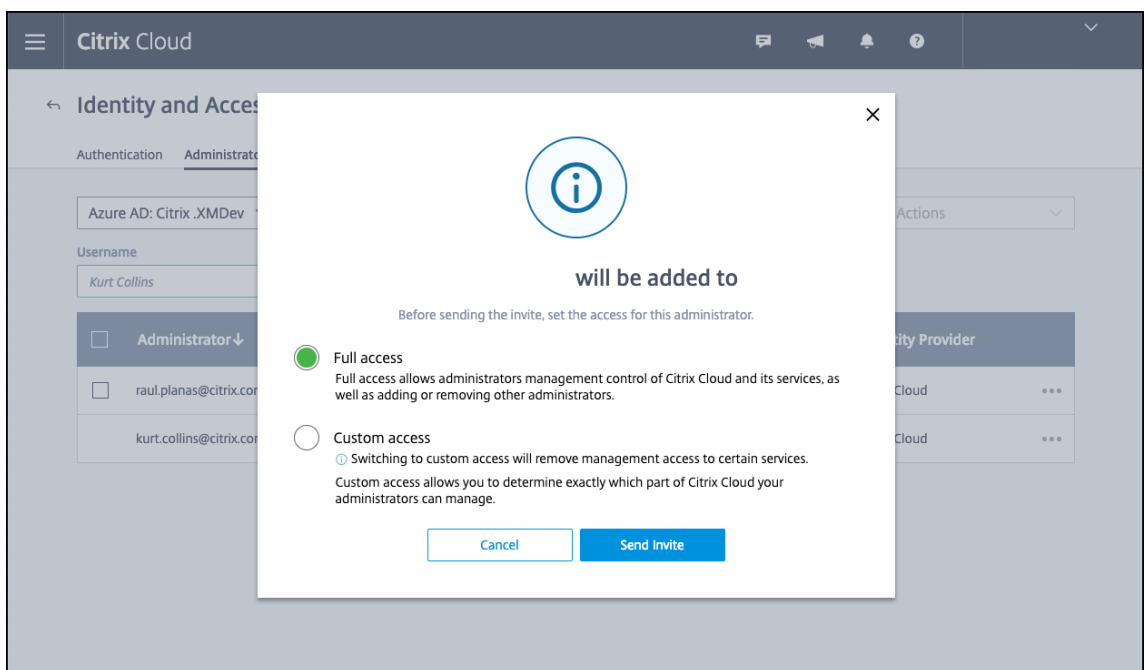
Citrix Cloud

Identity and Acces

Authentication Administrato

Azure AD: Citrix .XMDev

Username

Kurt Collins

Administrator↓

raul.planas@citrix.cor

kurt.collins@citrix.cor

Actions

ity Provider

Cloud

Cloud

will be added to

Before sending the invite, set the access for this administrator.

Full access

Full access allows administrators management control of Citrix Cloud and its services, as well as adding or removing other administrators.

Custom access

Switching to custom access will remove management access to certain services.

Custom access allows you to determine exactly which part of Citrix Cloud your administrators can manage.

Cancel

Send Invite